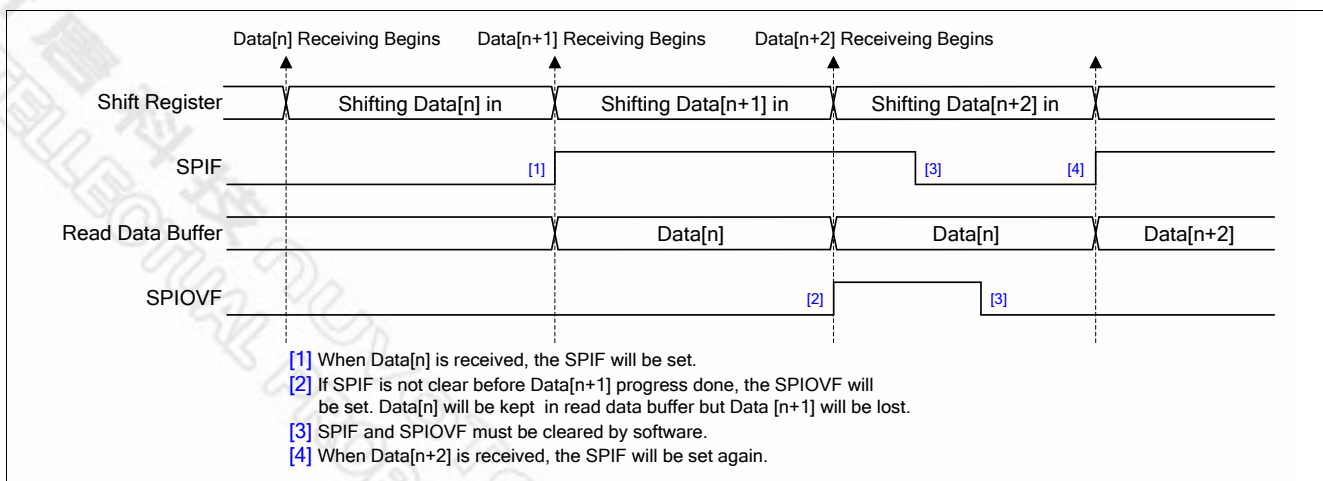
Data[n] Receiving Begins
Data[n+1] Receiving Begins
Data[n+2] Receiveing Begins

Shift Register
Shifting Data[n] in
Shifting Data[n+1] in
Shifting Data[n+2] in

SPIF
[1]
[3]
[4]

Read Data Buffer
Data[n]
Data[n]
Data[n+2]

SPIOVF
[2]
[3]

[1] When Data[n] is received, the SPIF will be set.
[2] If SPIF is not clear before Data[n+1] progress done, the SPIOVF will be set. Data[n] will be kept in read data buffer but Data [n+1] will be lost.
[3] SPIF and SPIOVF must be cleared by software.
[4] When Data[n+2] is received, the SPIF will be set again.